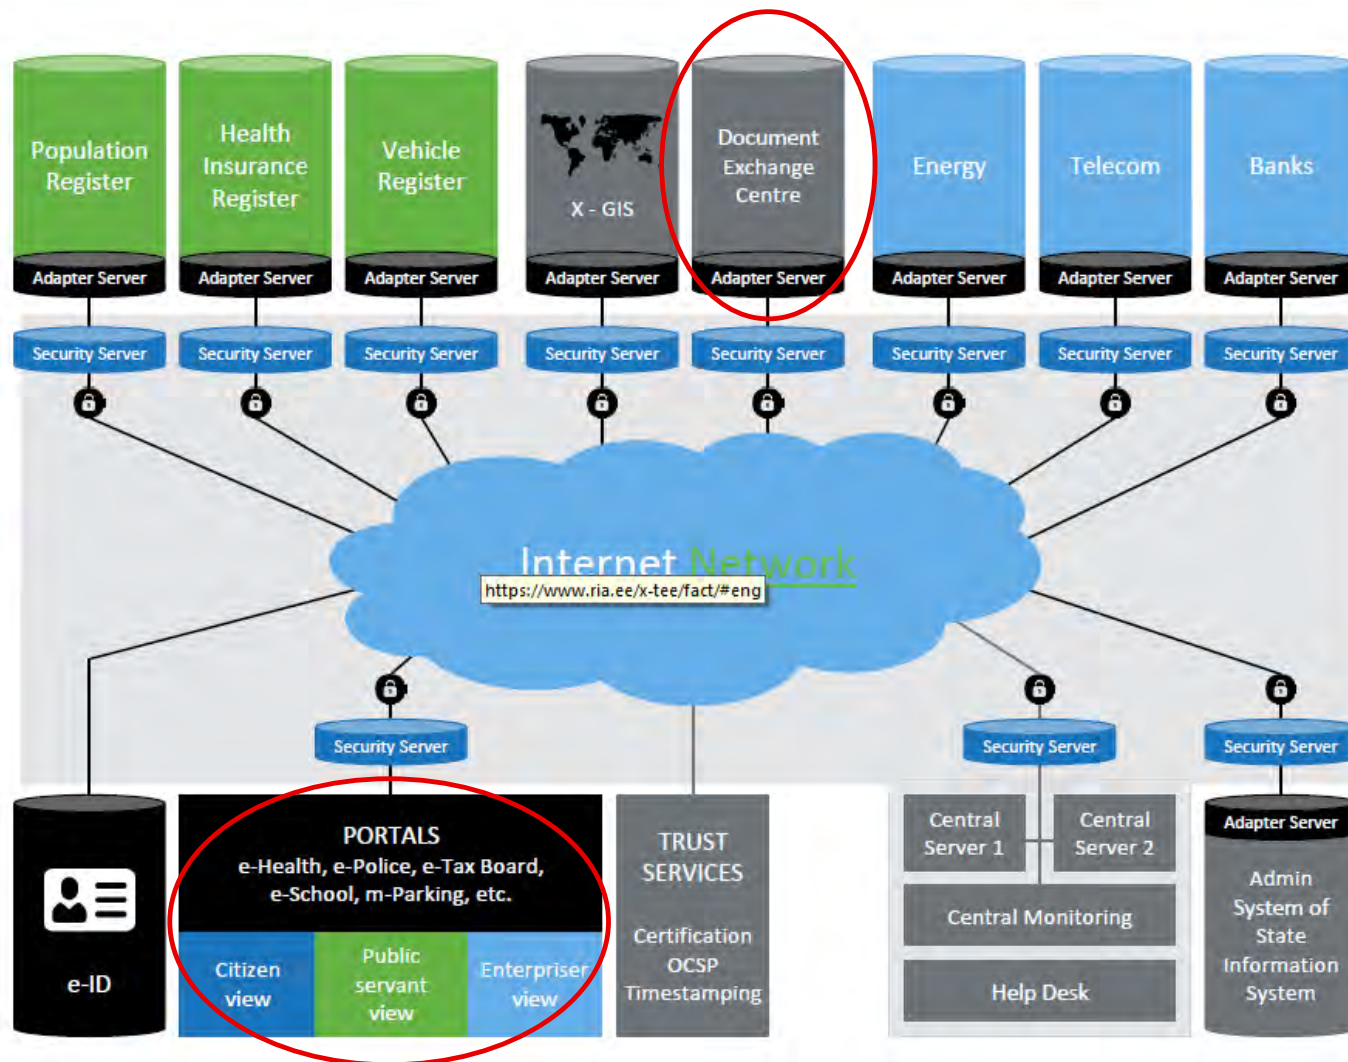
Population Register

Health Insurance Register

Vehicle Register

X - GIS

Document Exchange Centre

Energy

Telecom

Banks

Adapter Server

Adapter Server

Adapter Server

Adapter Server

Adapter Server

Adapter Server

Adapter Server

Adapter Server

Security Server

Security Server

Security Server

Security Server

Security Server

Security Server

Security Server

Security Server

Internet Network

https://www.ria.ee/x-tee/fact/#eng

Security Server

Security Server

Security Server

e-ID

PORTALS
e-Health, e-Police, e-Tax Board, e-School, m-Parking, etc.

Citizen view

Public servant view

Enterpriser view

TRUST SERVICES

Certification
OCSP
Timestamping

Central Server 1

Central Server 2

Central Monitoring

Help Desk

Adapter Server

Admin System of State Information System